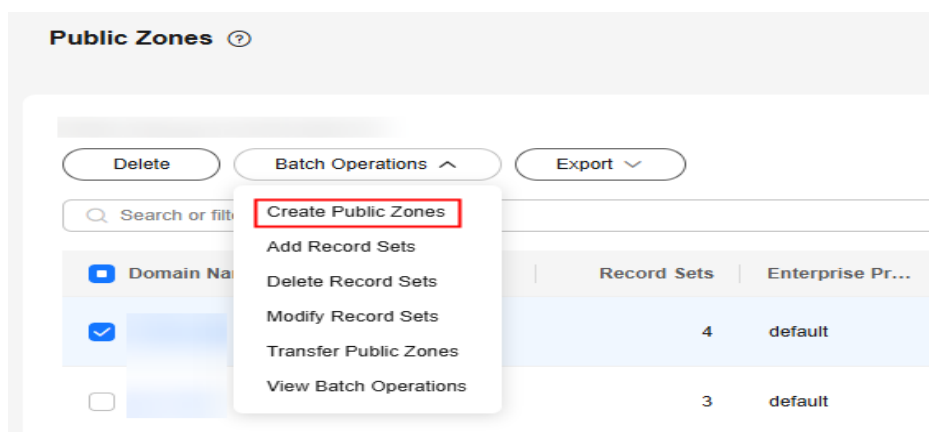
Public Zones ?

Delete | Batch Operations | Export

Search or filt

Create Public Zones
Add Record Sets
Delete Record Sets
Modify Record Sets
Transfer Public Zones
View Batch Operations

| Domain Na | Record Sets | Enterprise Pr... |
|---|---|---|
|  | 4 | default |
|  | 3 | default |